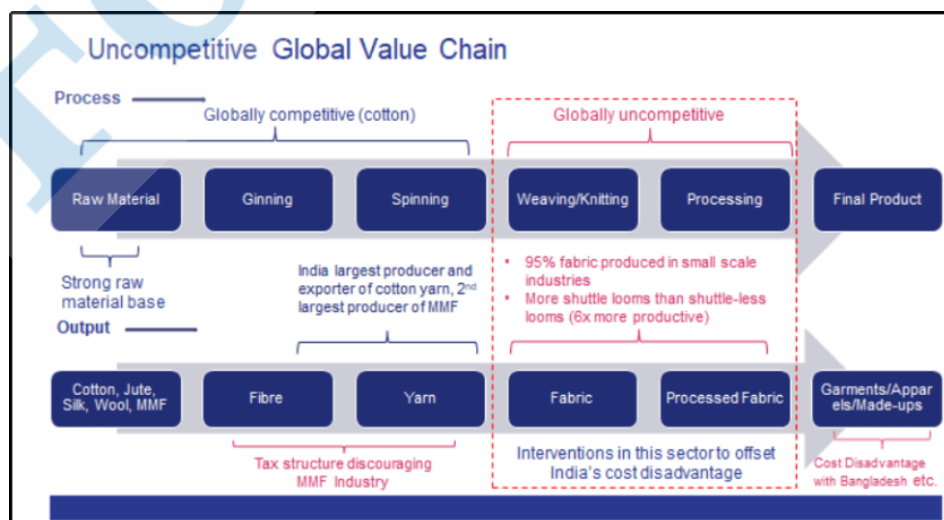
Uncompetitive Global Value Chain

Process

Globally competitive (cotton)

Globally uncompetitive

Raw Material

Ginning

Spinning

Weaving/Knitting

Processing

Final Product

Strong raw material base

India largest producer and exporter of cotton yarn, 2$^{nd}$ largest producer of MMF

• 95% fabric produced in small scale industries
• More shuttle looms than shuttle-less looms (6x more productive)

Output

Cotton, Jute, Silk, Wool, MMF

Fibre

Yarn

Fabric

Processed Fabric

Garments/Apparels/Made-ups

Tax structure discouraging MMF Industry

Interventions in this sector to offset India's cost disadvantage

Cost Disadvantage with Bangladesh etc.